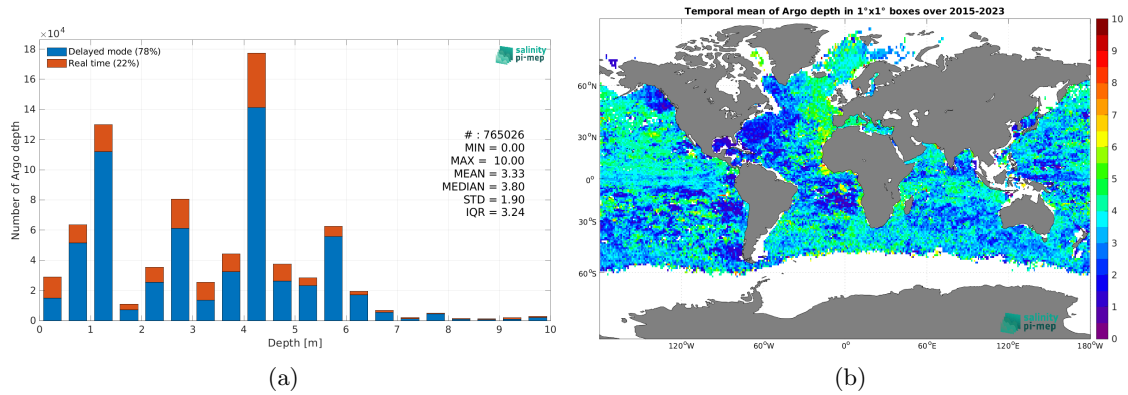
$\times10^4$

Delayed mode (78%)
Real time (22%)

salinity pi-mep

Number of Argo depth

18
16
14
12
10
8
6
4
2
0

# : 765026
MIN = 0.00
MAX = 10.00
MEAN = 3.33
MEDIAN = 3.80
STD = 1.90
IQR = 3.24

0 1 2 3 4 5 6 7 8 9 10
Depth [m]

(a)

Temporal mean of Argo depth in 1°x1° boxes over 2015-2023

60°N
30°N
0°
30°S
60°S

120°W 60°W 0° 60°E 120°E 180°W

salinity pi-mep

10
9
8
7
6
5
4
3
2
1
0

(b)